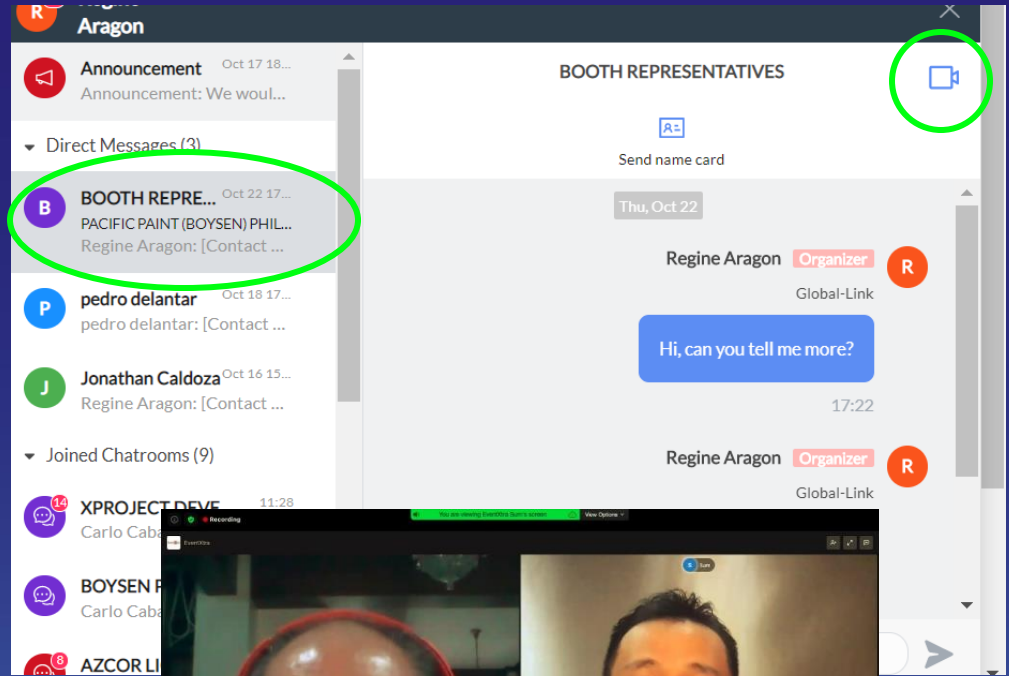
R

Aragon

Announcement
Oct 17 18...
Announcement: We woul...

Direct Messages (3)

B
BOOTH REPRE...
Oct 22 17...
PACIFIC PAINT (BOYSEN) PHIL...
Regine Aragon: [Contact ...

P
pedro delantar
Oct 18 17...
pedro delantar: [Contact ...

J
Jonathan Caldoza
Oct 16 15...
Regine Aragon: [Contact ...

Joined Chatrooms (9)

14
XPROJECT DEVE
11:28
Carlo Caba

BOYSEN P
Carlo Caba

8
AZCOR LI

BOOTH REPRESENTATIVES

Send name card

Thu, Oct 22

Regine Aragon
Organizer
R
Global-Link

Hi, can you tell me more?

17:22

Regine Aragon
Organizer
R
Global-Link

Recording
You are viewing EventXtra Sum's screen
View Options
EventXtra
S Sum